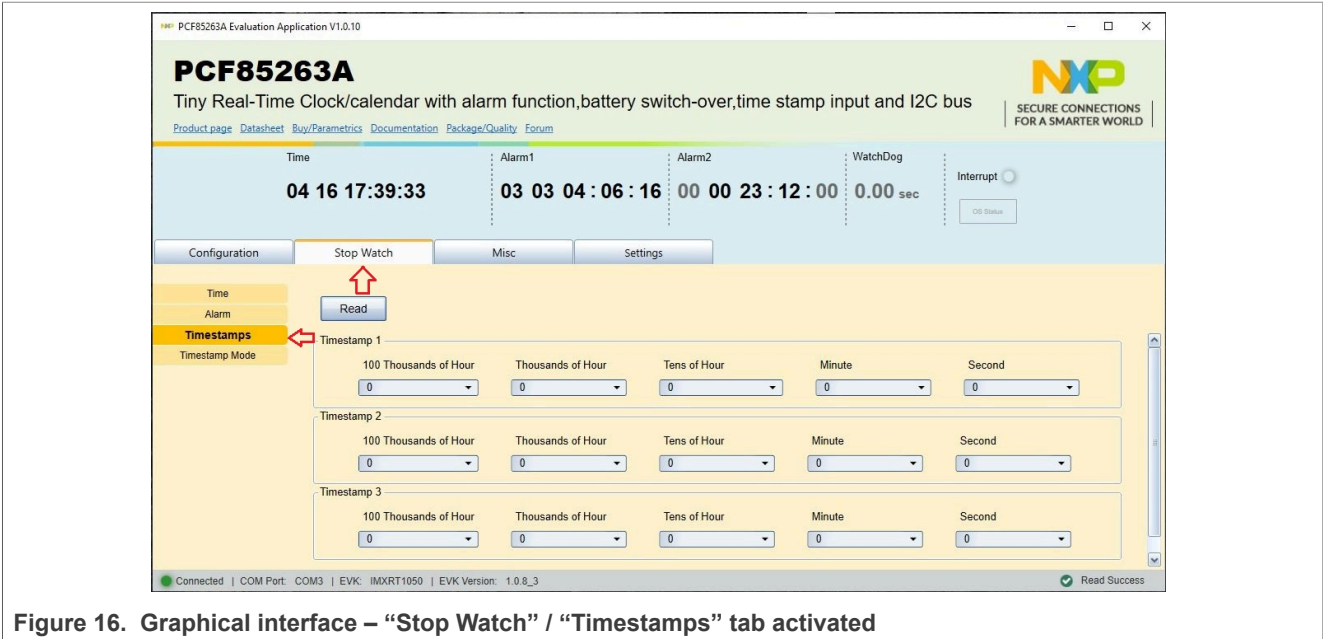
PCF85263A Evaluation Application V1.0.10

PCF85263A

Tiny Real-Time Clock/calendar with alarm function,battery switch-over,time stamp input and I2C bus

Product page Datasheet Buy/Parametrics Documentation Package/Quality Forum

NXP SECURE CONNECTIONS FOR A SMARTER WORLD

Time
04 16 17:39:33

Alarm1
03 03 04 : 06 : 16

Alarm2
00 00 23 : 12 : 00

WatchDog
0.00 sec

Interrupt

OS Status

Configuration | Stop Watch | Misc | Settings

Time
Alarm
Timestamps
Timestamp Mode

Read

Timestamp 1
100 Thousands of Hour | Thousands of Hour | Tens of Hour | Minute | Second
0 | 0 | 0 | 0 | 0

Timestamp 2
100 Thousands of Hour | Thousands of Hour | Tens of Hour | Minute | Second
0 | 0 | 0 | 0 | 0

Timestamp 3
100 Thousands of Hour | Thousands of Hour | Tens of Hour | Minute | Second
0 | 0 | 0 | 0 | 0

Connected | COM Port: COM3 | EVK: IMXRT1050 | EVK Version: 1.0.8_3

Read Success

Figure 16. Graphical interface – “Stop Watch” / “Timestamps” tab activated